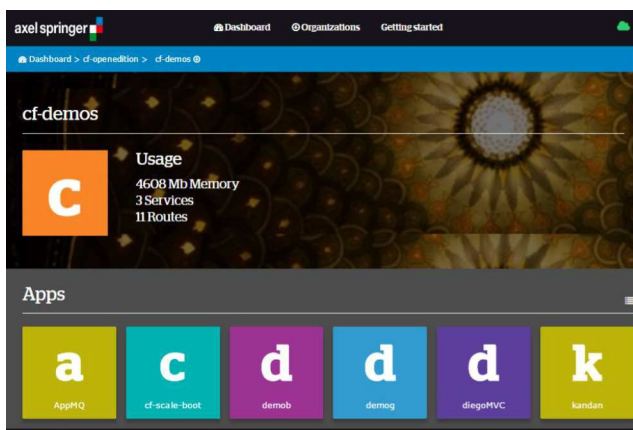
axel springer

Dashboard Organizations Getting started

Dashboard > cf-openedition > cf-demos

cf-demos

c

Usage

4608 Mb Memory
3 Services
11 Routes

Apps

a
AppMQ

c
cf-scale-boot

d
demob

d
demog

d
diegoMVC

k
kandan